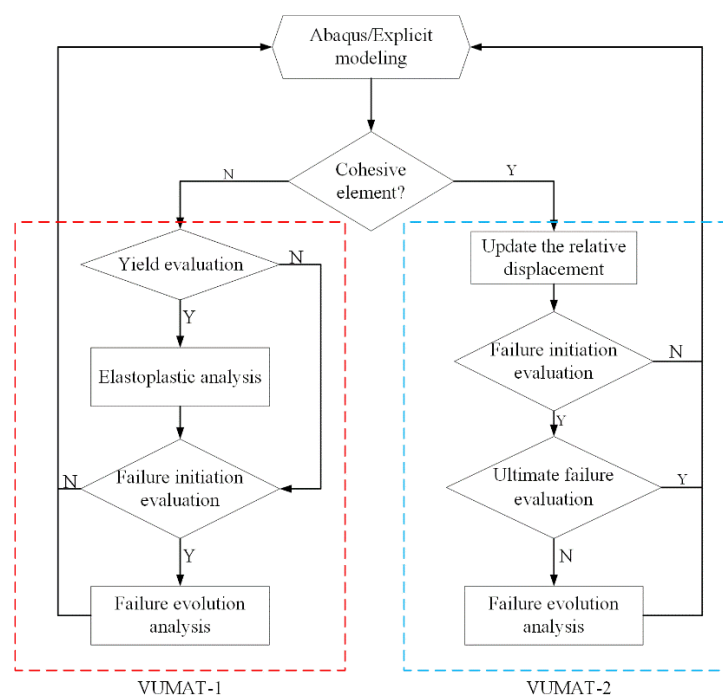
Abaqus/Explicit modeling

Cohesive element?

N

Y

Yield evaluation

N

Y

Elastoplastic analysis

N

Failure initiation evaluation

Y

Failure evolution analysis

VUMAT-1

Update the relative displacement

Failure initiation evaluation

N

Y

Ultimate failure evaluation

Y

N

Failure evolution analysis

VUMAT-2